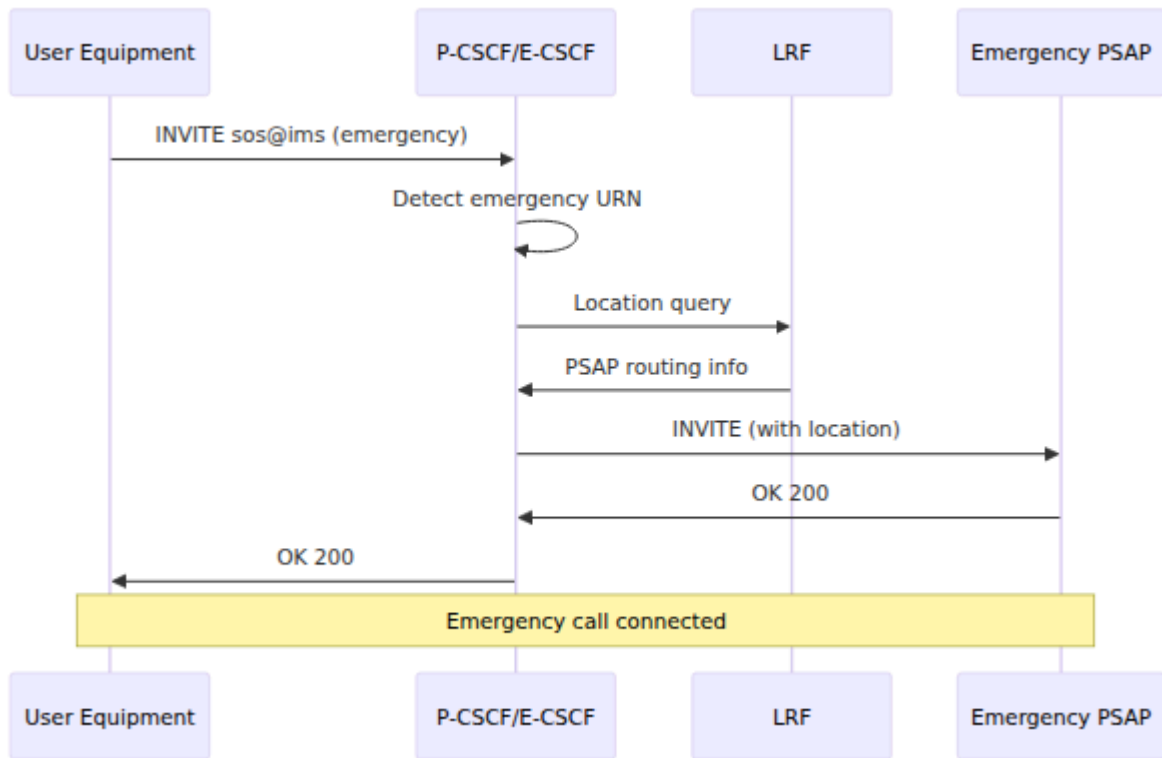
User Equipment
P-CSCF/E-CSCF
LRF
Emergency PSAP

INVITE sos@ims (emergency)

Detect emergency URN

Location query

PSAP routing info

INVITE (with location)

OK 200

OK 200

Emergency call connected

User Equipment
P-CSCF/E-CSCF
LRF
Emergency PSAP